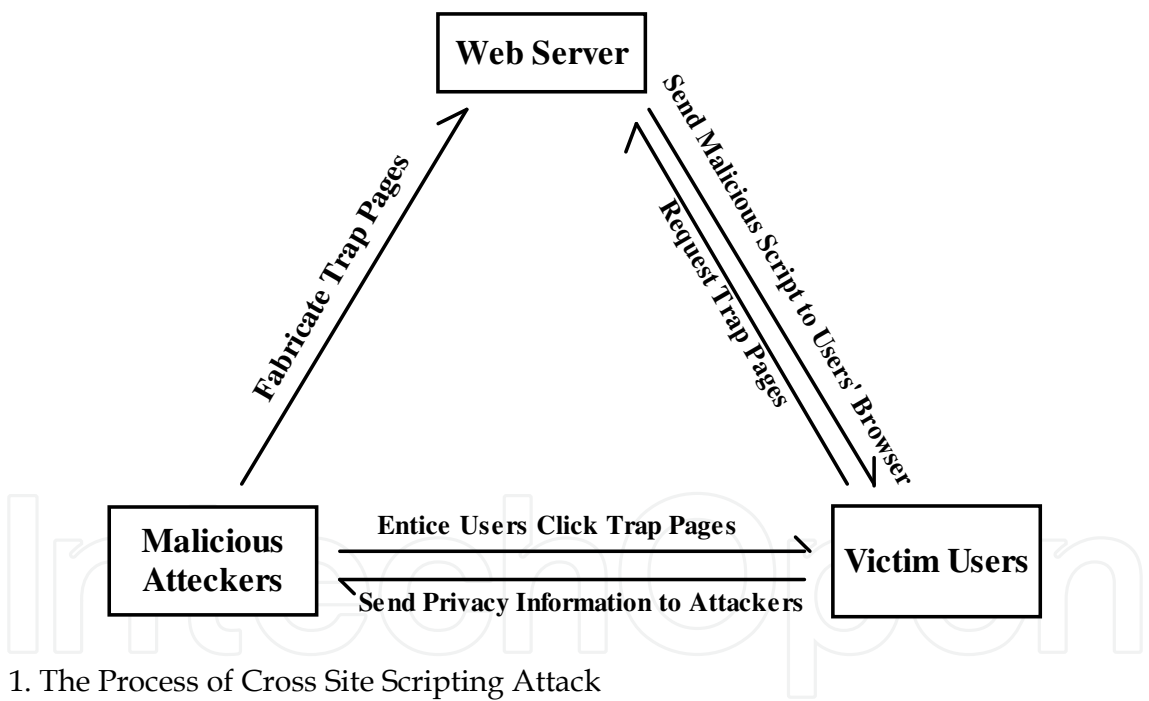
Web Server

Fabricate Trap Pages

Send Malicious Script to Users' Browser

Request Trap Pages

Malicious Atteckers

Entice Users Click Trap Pages

Send Privacy Information to Attackers

Victim Users

IntechOpen

1. The Process of Cross Site Scripting Attack